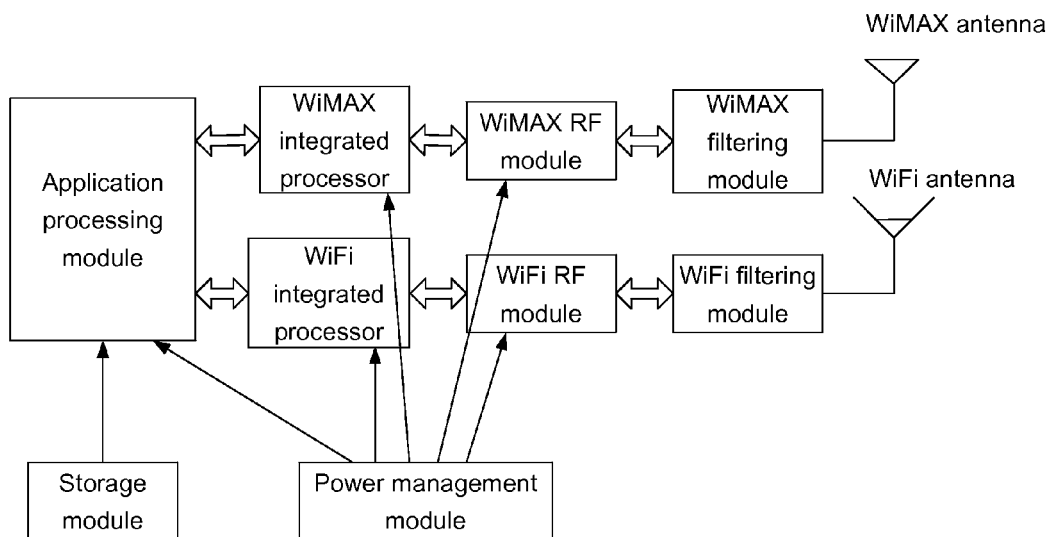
WiMAX antenna

Application processing module

WiMAX integrated processor

WiMAX RF module

WiMAX filtering module

WiFi antenna

WiFi integrated processor

WiFi RF module

WiFi filtering module

Storage module

Power management module